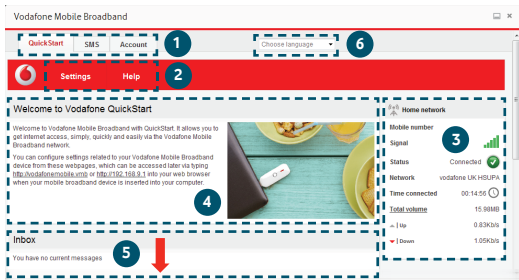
Vodafone Mobile Broadband

QuickStart SMS Account 1

Choose language 6

Settings Help 2

Welcome to Vodafone QuickStart

Welcome to Vodafone Mobile Broadband with QuickStart. It allows you to get internet access, simply, quickly and easily via the Vodafone Mobile Broadband network.

You can configure settings related to your Vodafone Mobile Broadband device from these webpages, which can be accessed later via typing http://vodafonemobile.vmb or http://192.168.9.1 into your web browser when your mobile broadband device is inserted into your computer.

4

Home network

Mobile number

Signal

3

Status Connected

Network vodafone UK HSUPA

Time connected 00:14:56

Total volume 15.98MB

Up 0.83Kb/s

Down 1.05Kb/s

Inbox

5

You have no current messages